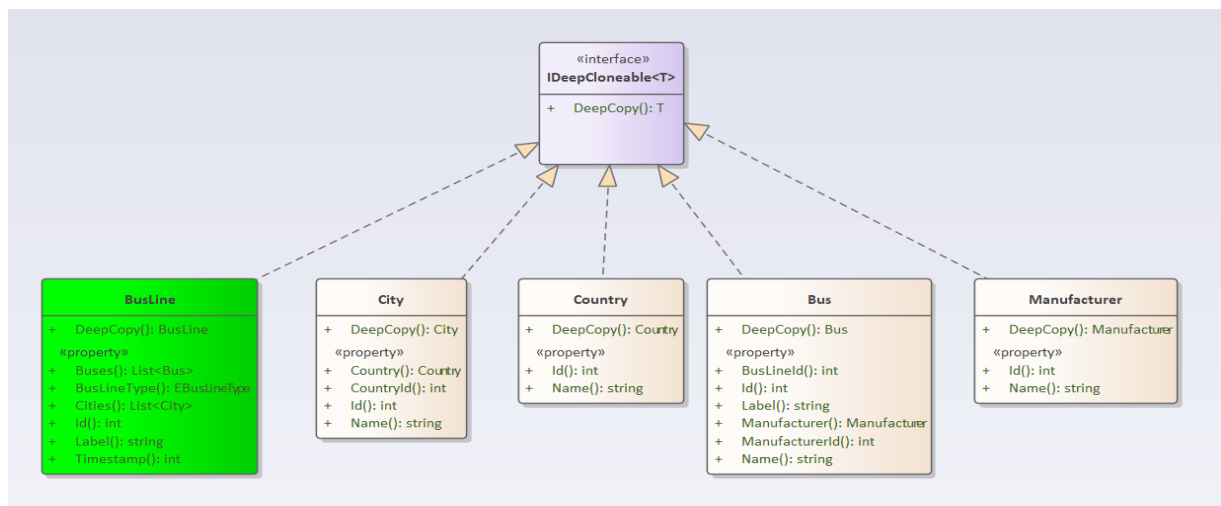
«interface»
IDeepCloneable<T>

+ DeepCopy(): T

BusLine

+ DeepCopy(): BusLine
«property»
+ Buses(): List<Bus>
+ BusLineType(): EBusLineType
+ Cities(): List<City>
+ Id(): int
+ Label(): string
+ Timestamp(): int

City

+ DeepCopy(): City
«property»
+ Country(): Country
+ CountryId(): int
+ Id(): int
+ Name(): string

Country

+ DeepCopy(): Country
«property»
+ Id(): int
+ Name(): string

Bus

+ DeepCopy(): Bus
«property»
+ BusLineId(): int
+ Id(): int
+ Label(): string
+ Manufacturer(): Manufacturer
+ ManufacturerId(): int
+ Name(): string

Manufacturer

+ DeepCopy(): Manufacturer
«property»
+ Id(): int
+ Name(): string